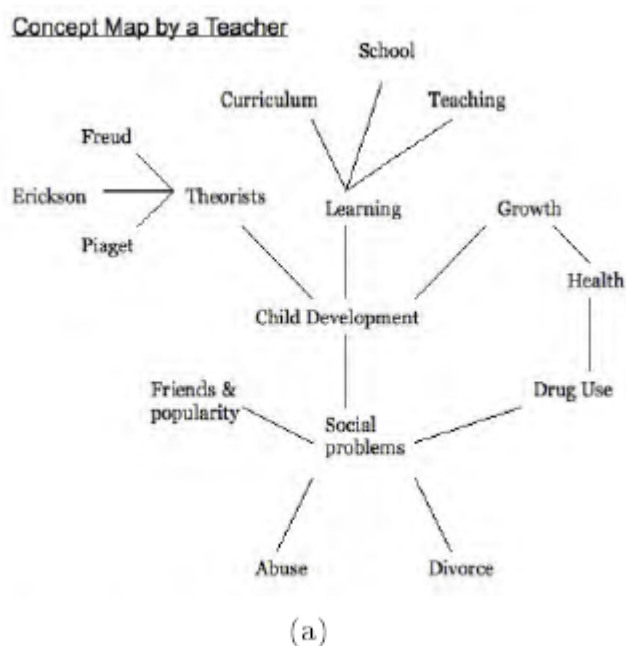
Concept Map by a Teacher

School

Curriculum

Teaching

Freud

Erickson

Theorists

Learning

Growth

Piaget

Health

Child Development

Friends & popularity

Drug Use

Social problems

Abuse

Divorce

(a)